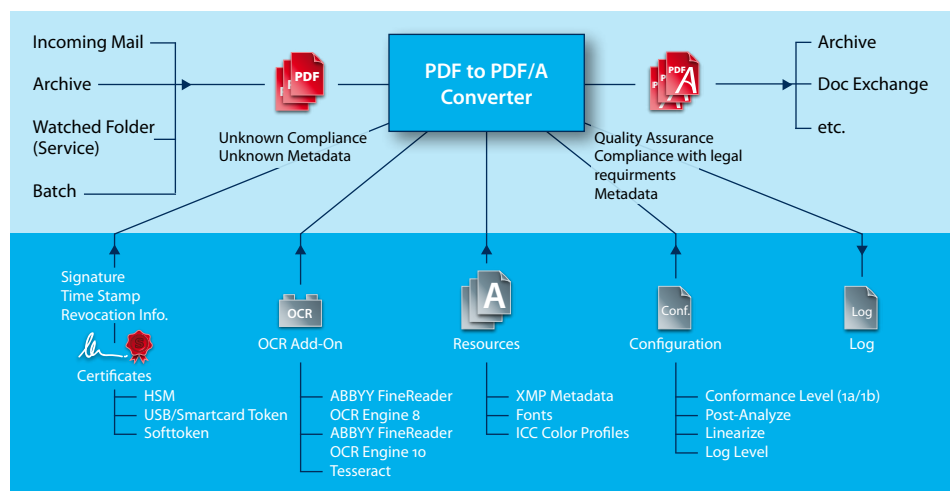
Incoming Mail

Archive

Watched Folder (Service)

Batch

PDF

PDF to PDF/A Converter

PDF A

Archive

Doc Exchange

etc.

Unknown Compliance
Unknown Metadata

Quality Assurance
Compliance with legal requirments
Metadata

Signature
Time Stamp
Revocation Info.

Certificates

HSM
USB/Smartcard Token
Softtoken

OCR

OCR Add-On

ABBYY FineReader OCR Engine 8
ABBYY FineReader OCR Engine 10
Tesseract

A

Resources

XMP Metadata
Fonts
ICC Color Profiles

Conf.

Configuration

Conformance Level (1a/1b)
Post-Analyze
Linearize
Log Level

Log

Log